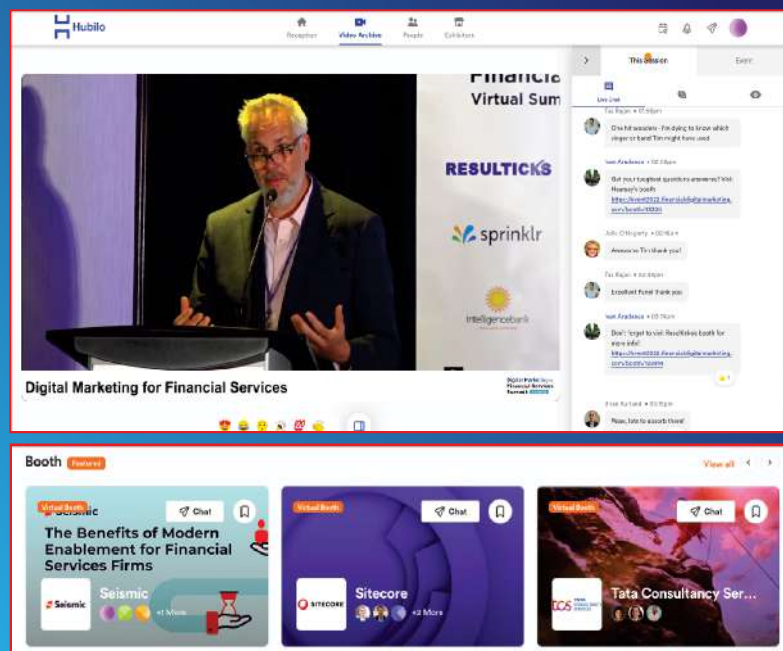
Hubilo

Reception Video Archive People Exhibitors

Financia Virtual Sum

RESULTICKS

sprinklr

intelligencebank

Digital Marketing for Financial Services

This session Event

Live Chat

Tai Rajan • 12:59pm
One hit wonders - I'm dying to know which singer or band Tim might have used

Ivan Arashava • 12:59pm
Got your toughest questions answered? Visit Hearsay's booth
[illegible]

Julie O'Hegarty • 12:59pm
Awesome Tim thank you!

Tai Rajan • 1:00pm
Excellent Panel thank you

Ivan Arashava • 1:00pm
Don't forget to visit Resulticks booth for more info!
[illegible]

Brian Kurland • 1:00pm
Nope, lots to absorb there!

Booth Featured

View all

Virtual Booth
Chat
Seismic
The Benefits of Modern Enablement for Financial Services Firms
Seismic
Seismic
+1 More

Virtual Booth
Chat
SITECORE
Sitecore
+2 More

Virtual Booth
Chat
TCS
Tata Consultancy Ser...